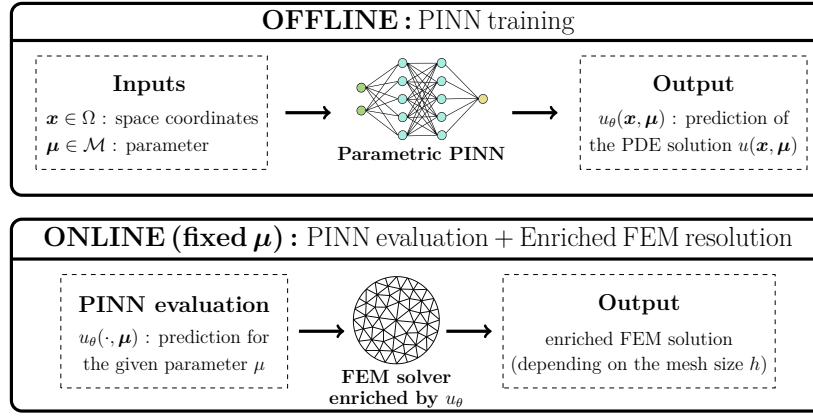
**OFFLINE :** PINN training

**Inputs**

$\boldsymbol{x} \in \Omega$ : space coordinates

$\boldsymbol{\mu} \in \mathcal{M}$ : parameter

**Parametric PINN**

**Output**

$u_\theta(\boldsymbol{x}, \boldsymbol{\mu})$ : prediction of the PDE solution $u(\boldsymbol{x}, \boldsymbol{\mu})$

**ONLINE (fixed $\boldsymbol{\mu}$) :** PINN evaluation + Enriched FEM resolution

**PINN evaluation**

$u_\theta(\cdot, \boldsymbol{\mu})$ : prediction for the given parameter $\mu$

**FEM solver enriched by $u_\theta$**

**Output**

enriched FEM solution (depending on the mesh size $h$)